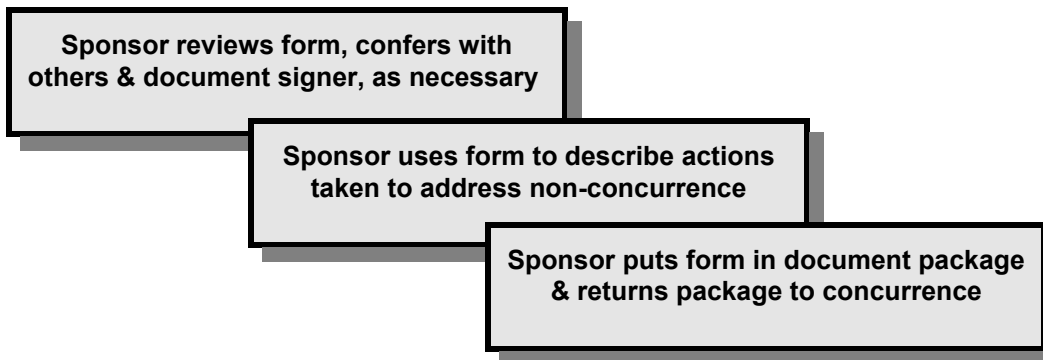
Sponsor reviews form, confers with others & document signer, as necessary

Sponsor uses form to describe actions taken to address non-concurrence

Sponsor puts form in document package & returns package to concurrence